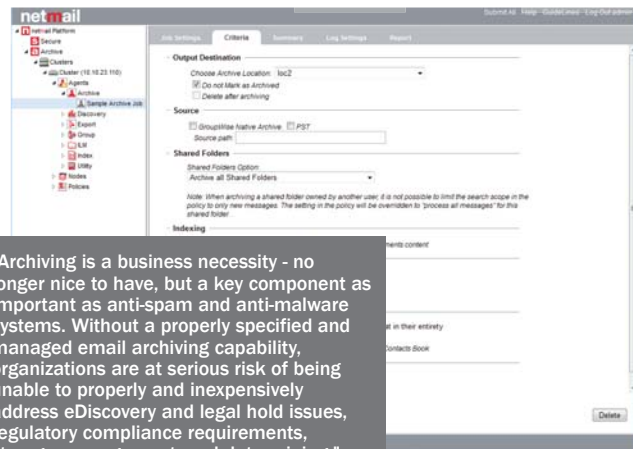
netmail

Submit All Help GuideLines Log Out admin

Netmail Platform
Secure
Archive
Clusters
Cluster (10.10.23.110)
Agents
Archive
Sample Archive Job
Discovery
Export
Group
ILM
Index
Utility
Nodes
Policies

Job Settings Criteria Summary Log Settings Report

Output Destination
Choose Archive Location: loc2
Do not Mark as Archived
Delete after archiving

Source
GroupWise Native Archive PST
Source path

Shared Folders
Shared Folders Option
Archive all Shared Folders

Note: When archiving a shared folder owned by another user, it is not possible to limit the search scope in the policy to only new messages. The setting in the policy will be overridden to "process all messages" for this shared folder.

Indexing
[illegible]ments content

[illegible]t in their entirety

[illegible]Contacts Book

Delete

"Archiving is a business necessity - no longer nice to have, but a key component as important as anti-spam and anti-malware systems. Without a properly specified and managed email archiving capability, organizations are at serious risk of being unable to properly and inexpensively address eDiscovery and legal hold issues, regulatory compliance requirements, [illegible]